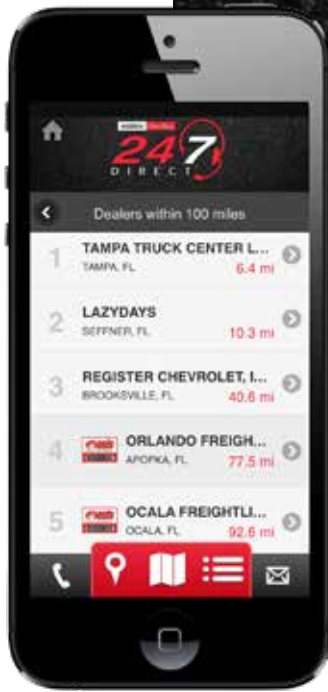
24 7 DIRECT

Dealers within 100 miles

1 TAMPA TRUCK CENTER L...
TAMPA, FL 6.4 mi

2 LAZYDAYS
SEFFNER, FL 10.3 mi

3 REGISTER CHEVROLET, I...
BROOKSVILLE, FL 40.6 mi

4 ORLANDO FREIGH...
APOPKA, FL 77.5 mi

5 OCALA FREIGHTLI...
OCALA, FL 92.6 mi